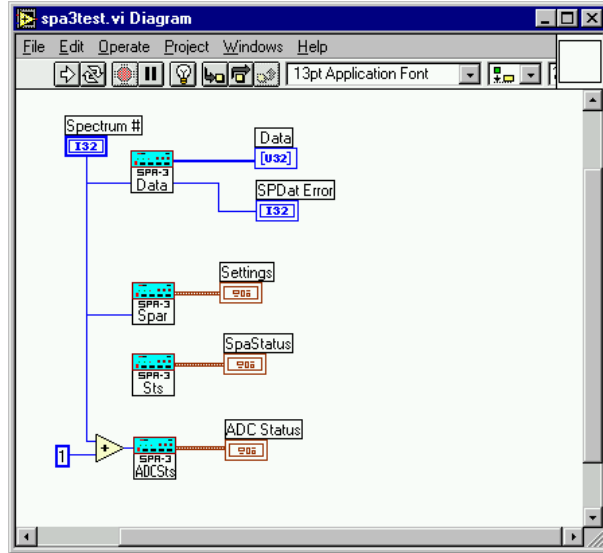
spa3test.vi Diagram

File Edit Operate Project Windows Help

13pt Application Font

Spectrum #
I32

SPA-3
Data

Data
U32

SPDat Error
I32

SPA-3
Spar

Settings

SPA-3
Sts

SpaStatus

1

+

SPA-3
ADCSts

ADC Status